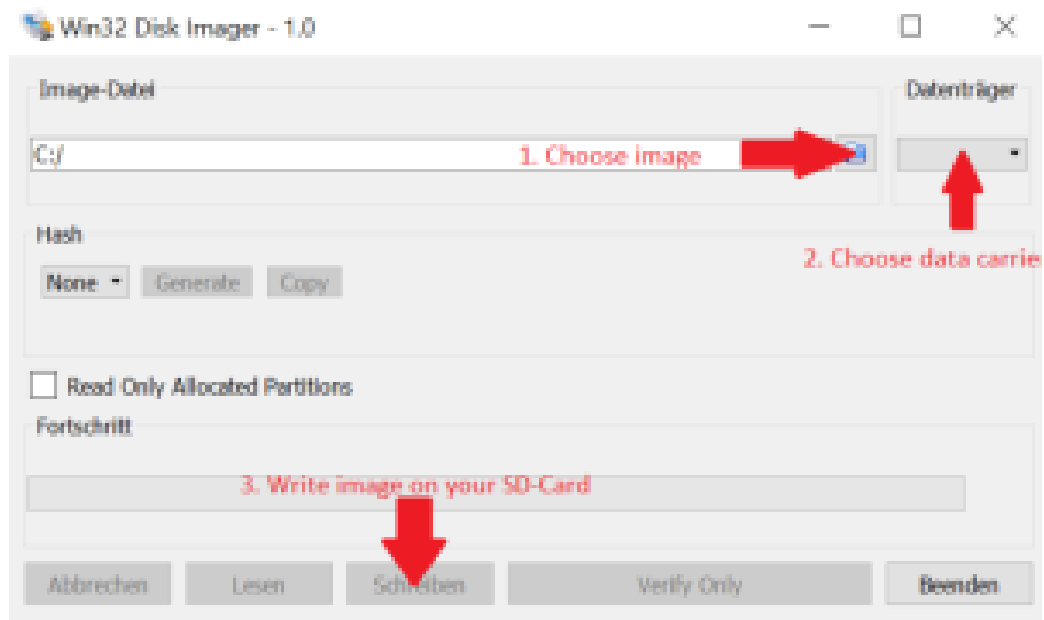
Win32 Disk Imager - 1.0

Image-Datei

Datenträger

C:/

1. Choose image

2. Choose data carrie

Hash

None

Generate

Copy

Read Only Allocated Partitions

Fortschritt

3. Write image on your SD-Card

Abbrechen

Lesen

Schreiben

Verify Only

Beenden